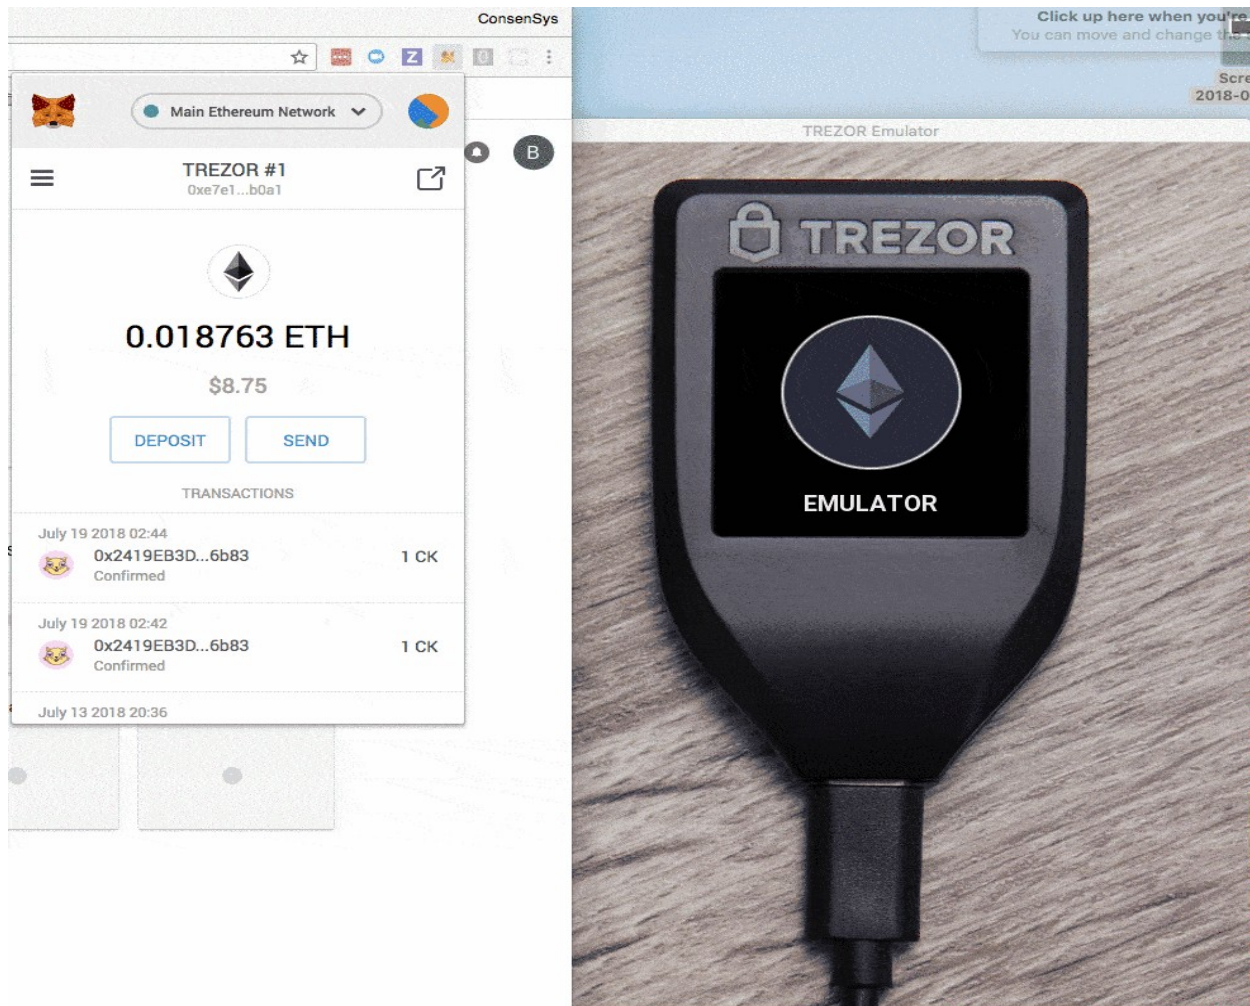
ConsenSys

Click up here when you're
You can move and change the

Scre
2018-0

Main Ethereum Network

B

TREZOR #1
0xe7e1...b0a1

0.018763 ETH

$8.75

DEPOSIT

SEND

TRANSACTIONS

July 19 2018 02:44
0x2419EB3D...6b83
Confirmed
1 CK

July 19 2018 02:42
0x2419EB3D...6b83
Confirmed
1 CK

July 13 2018 20:36

TREZOR Emulator

TREZOR

EMULATOR